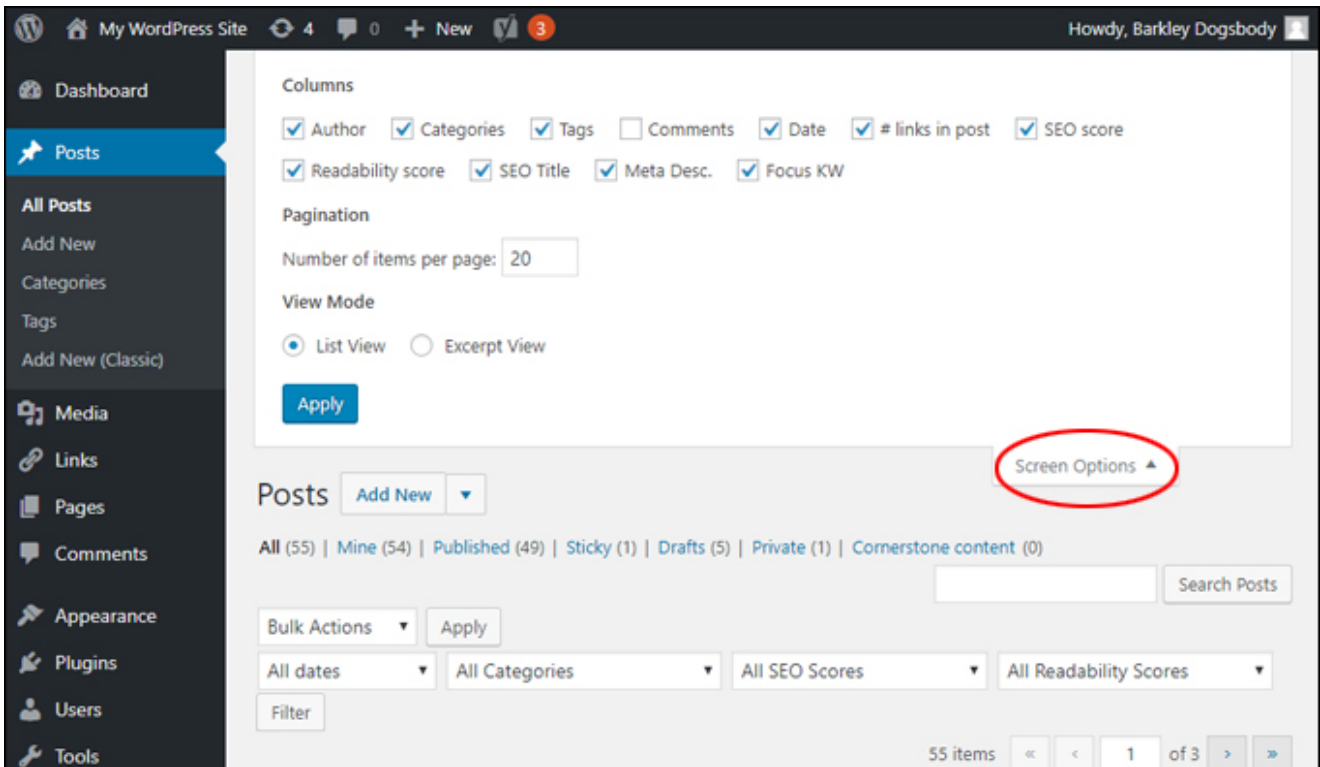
My WordPress Site 4 0 + New 3 Howdy, Barkley Dogsbody

Dashboard
Posts
All Posts
Add New
Categories
Tags
Add New (Classic)
Media
Links
Pages
Comments
Appearance
Plugins
Users
Tools

Columns

Author Categories Tags Comments Date # links in post SEO score
Readability score SEO Title Meta Desc. Focus KW

Pagination

Number of items per page: 20

View Mode

List View Excerpt View

Apply

Screen Options ▲

Posts Add New ▾

All (55) | Mine (54) | Published (49) | Sticky (1) | Drafts (5) | Private (1) | Cornerstone content (0)

Search Posts

Bulk Actions ▾ Apply

All dates ▾ All Categories ▾ All SEO Scores ▾ All Readability Scores ▾

Filter

55 items « ‹ 1 of 3 › »